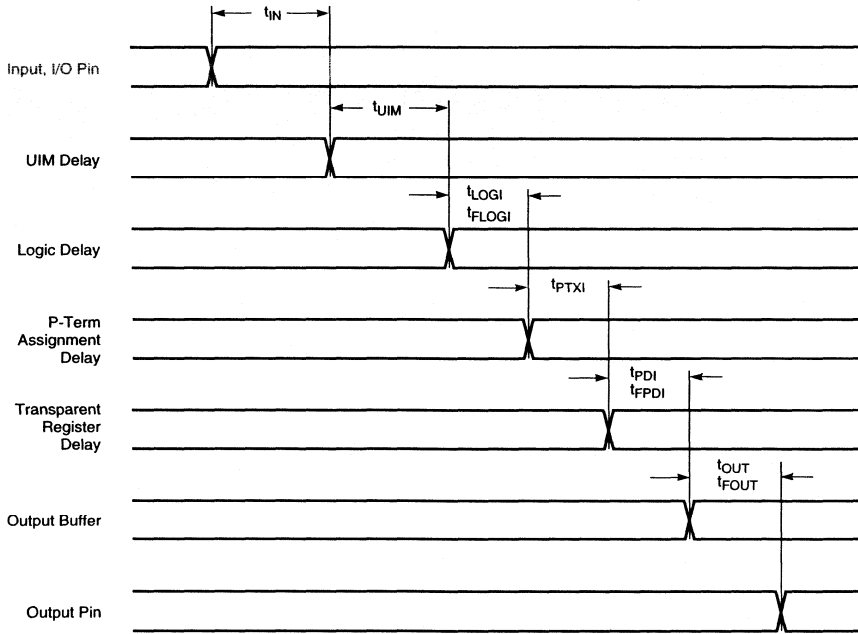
$t_{IN}$

Input, I/O Pin

$t_{UIM}$

UIM Delay

$t_{LOGI}$
$t_{FLOGI}$

Logic Delay

$t_{PTXI}$

P-Term Assignment Delay

$t_{PDI}$
$t_{FPDI}$

Transparent Register Delay

$t_{OUT}$
$t_{FOUT}$

Output Buffer

Output Pin